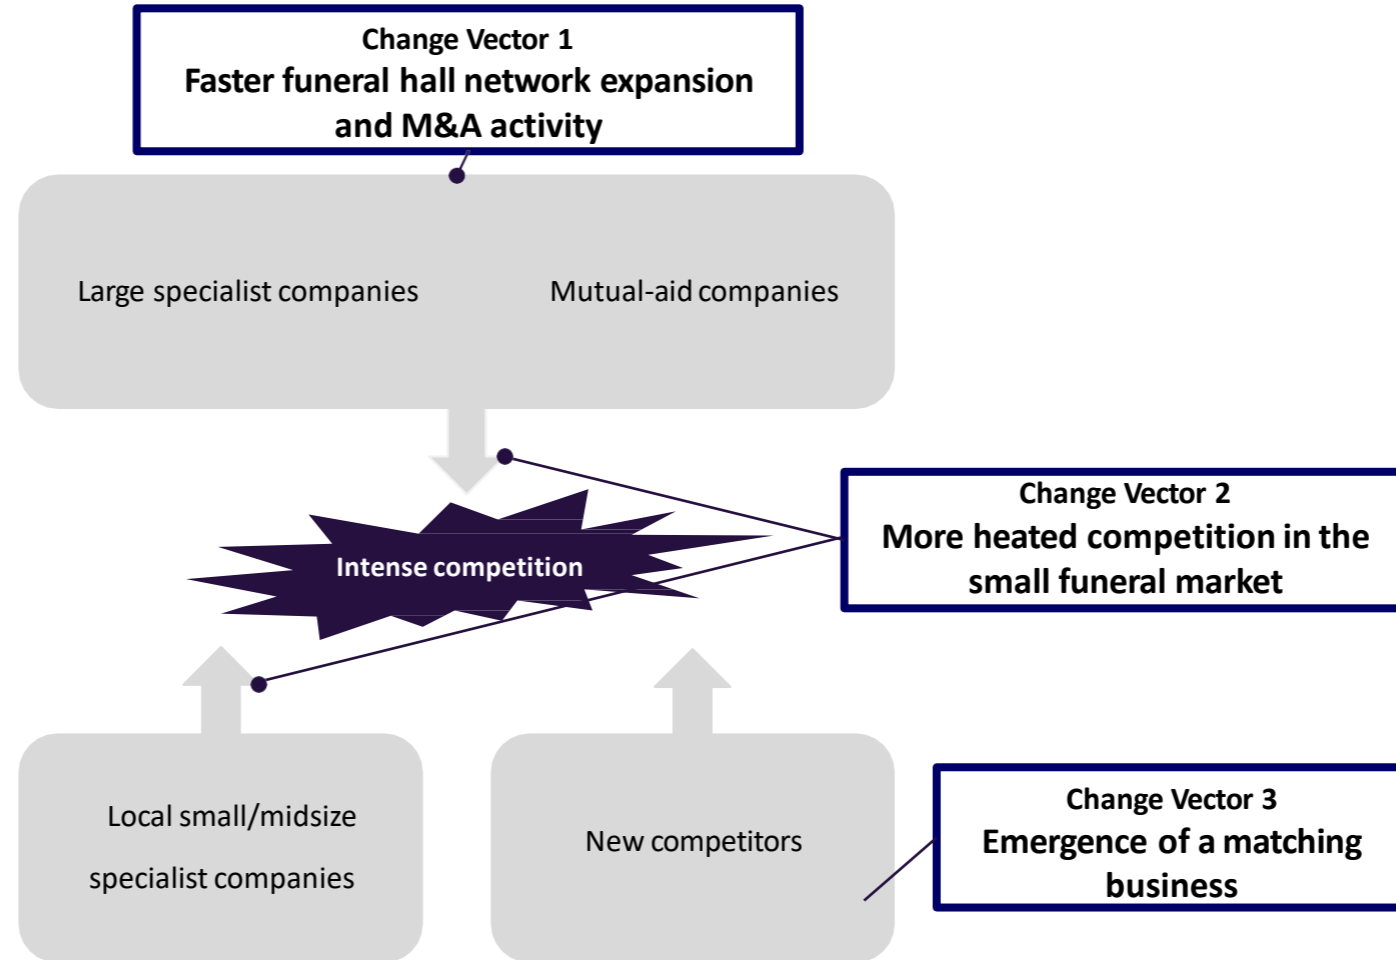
Change Vector 1
Faster funeral hall network expansion and M&A activity

Large specialist companies

Mutual-aid companies

Intense competition

Change Vector 2
More heated competition in the small funeral market

Local small/midsize specialist companies

New competitors

Change Vector 3
Emergence of a matching business